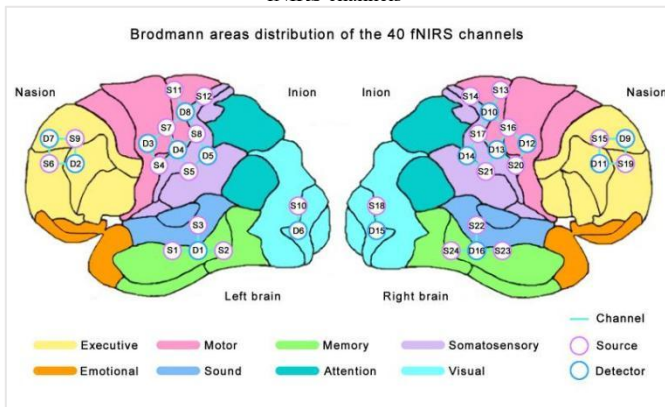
Brodmann areas distribution of the 40 fNIRS channels

Nasion

Inion

Inion

Nasion

S11
S12
D8
D7
S9
S7
S8
S6
D2
D3
D4
D5
S4
S5
S3
S10
D6
S1
D1
S2

S14
S13
D10
S17
S16
D12
S15
D9
D14
D13
S20
D11
S19
S21
S18
D15
S22
S24
D16
S23

Left brain

Right brain

Channel

Executive
Motor
Memory
Somatosensory
Source

Emotional
Sound
Attention
Visual
Detector